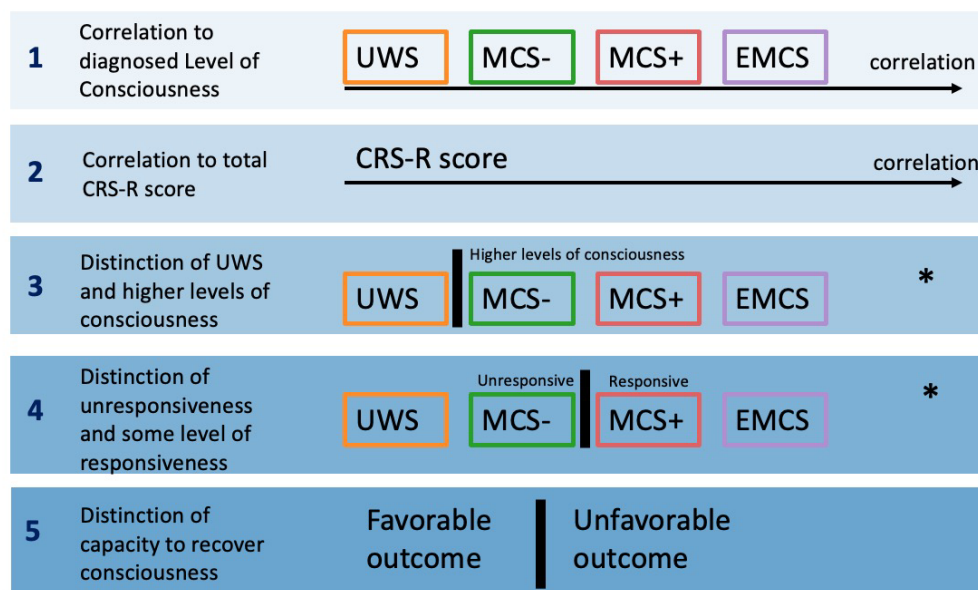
1 Correlation to diagnosed Level of Consciousness

UWS MCS- MCS+ EMCS correlation

2 Correlation to total CRS-R score

CRS-R score correlation

3 Distinction of UWS and higher levels of consciousness

Higher levels of consciousness

UWS MCS- MCS+ EMCS *

4 Distinction of unresponsiveness and some level of responsiveness

Unresponsive Responsive

UWS MCS- MCS+ EMCS *

5 Distinction of capacity to recover consciousness

Favorable outcome Unfavorable outcome